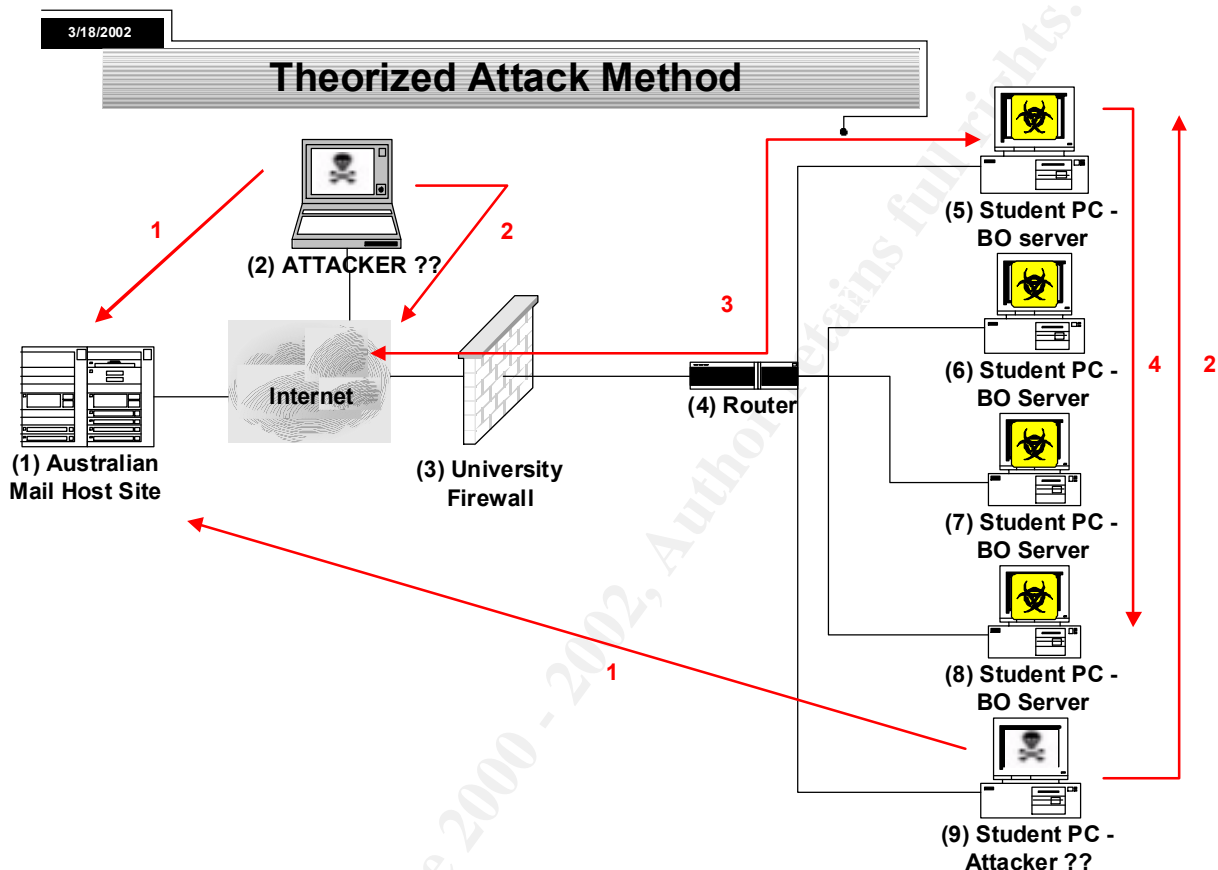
3/18/2002

Theorized Attack Method

(2) ATTACKER ??

1

2

(1) Australian Mail Host Site

Internet

(3) University Firewall

3

(4) Router

(5) Student PC - BO server

(6) Student PC - BO Server

(7) Student PC - BO Server

(8) Student PC - BO Server

(9) Student PC - Attacker ??

4

2

1

© SANS Institute 2000 - 2002, Author retains full rights.